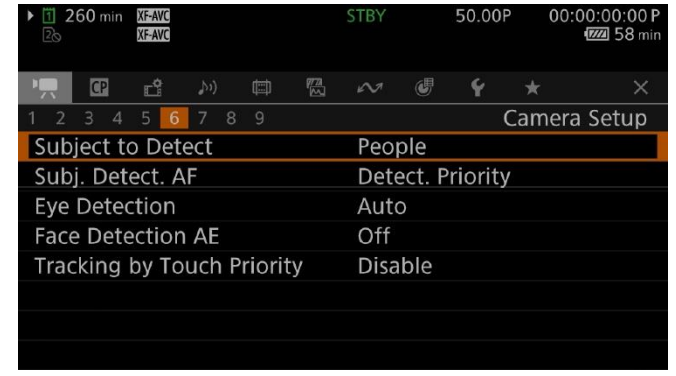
1 260 min XF-AVC
2 XF-AVC
STBY
50.00P
00:00:00:00 P
58 min

CP
×

1 2 3 4 5 6 7 8 9
Camera Setup

| | |
|---|---|
| Subject to Detect | People |
| Subj. Detect. AF | Detect. Priority |
| Eye Detection | Auto |
| Face Detection AE | Off |
| Tracking by Touch Priority | Disable |